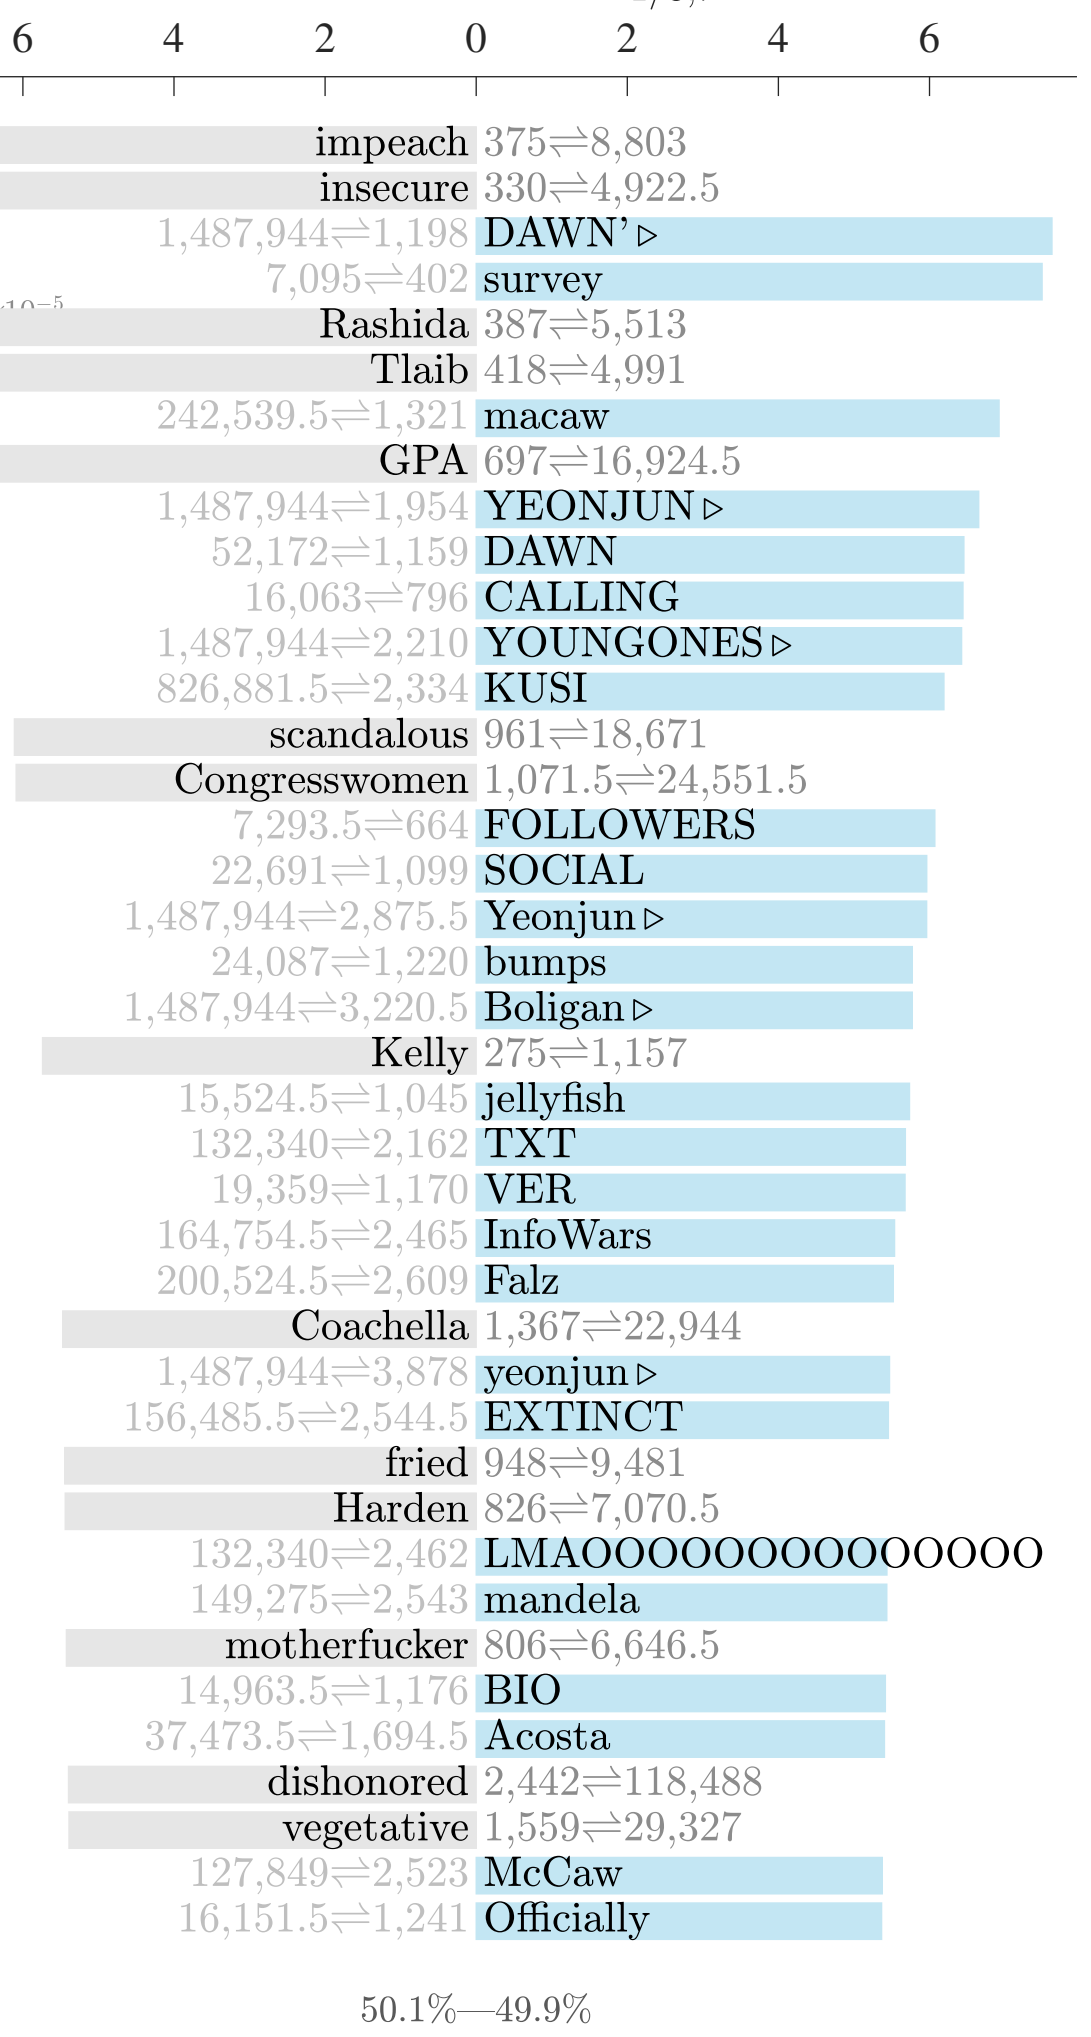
6 4 2 0 2 4 6

impeach $375 \rightleftharpoons 8{,}803$
insecure $330 \rightleftharpoons 4{,}922.5$
$1{,}487{,}944 \rightleftharpoons 1{,}198$ DAWN' ▷
$7{,}095 \rightleftharpoons 402$ survey
Rashida $387 \rightleftharpoons 5{,}513$
Tlaib $418 \rightleftharpoons 4{,}991$
$242{,}539.5 \rightleftharpoons 1{,}321$ macaw
GPA $697 \rightleftharpoons 16{,}924.5$
$1{,}487{,}944 \rightleftharpoons 1{,}954$ YEONJUN ▷
$52{,}172 \rightleftharpoons 1{,}159$ DAWN
$16{,}063 \rightleftharpoons 796$ CALLING
$1{,}487{,}944 \rightleftharpoons 2{,}210$ YOUNGONES ▷
$826{,}881.5 \rightleftharpoons 2{,}334$ KUSI
scandalous $961 \rightleftharpoons 18{,}671$
Congresswomen $1{,}071.5 \rightleftharpoons 24{,}551.5$
$7{,}293.5 \rightleftharpoons 664$ FOLLOWERS
$22{,}691 \rightleftharpoons 1{,}099$ SOCIAL
$1{,}487{,}944 \rightleftharpoons 2{,}875.5$ Yeonjun ▷
$24{,}087 \rightleftharpoons 1{,}220$ bumps
$1{,}487{,}944 \rightleftharpoons 3{,}220.5$ Boligan ▷
Kelly $275 \rightleftharpoons 1{,}157$
$15{,}524.5 \rightleftharpoons 1{,}045$ jellyfish
$132{,}340 \rightleftharpoons 2{,}162$ TXT
$19{,}359 \rightleftharpoons 1{,}170$ VER
$164{,}754.5 \rightleftharpoons 2{,}465$ InfoWars
$200{,}524.5 \rightleftharpoons 2{,}609$ Falz
Coachella $1{,}367 \rightleftharpoons 22{,}944$
$1{,}487{,}944 \rightleftharpoons 3{,}878$ yeonjun ▷
$156{,}485.5 \rightleftharpoons 2{,}544.5$ EXTINCT
fried $948 \rightleftharpoons 9{,}481$
Harden $826 \rightleftharpoons 7{,}070.5$
$132{,}340 \rightleftharpoons 2{,}462$ LMAOOOOOOOOOOOOOOO
$149{,}275 \rightleftharpoons 2{,}543$ mandela
motherfucker $806 \rightleftharpoons 6{,}646.5$
$14{,}963.5 \rightleftharpoons 1{,}176$ BIO
$37{,}473.5 \rightleftharpoons 1{,}694.5$ Acosta
dishonored $2{,}442 \rightleftharpoons 118{,}488$
vegetative $1{,}559 \rightleftharpoons 29{,}327$
$127{,}849 \rightleftharpoons 2{,}523$ McCaw
$16{,}151.5 \rightleftharpoons 1{,}241$ Officially

50.1%—49.9%